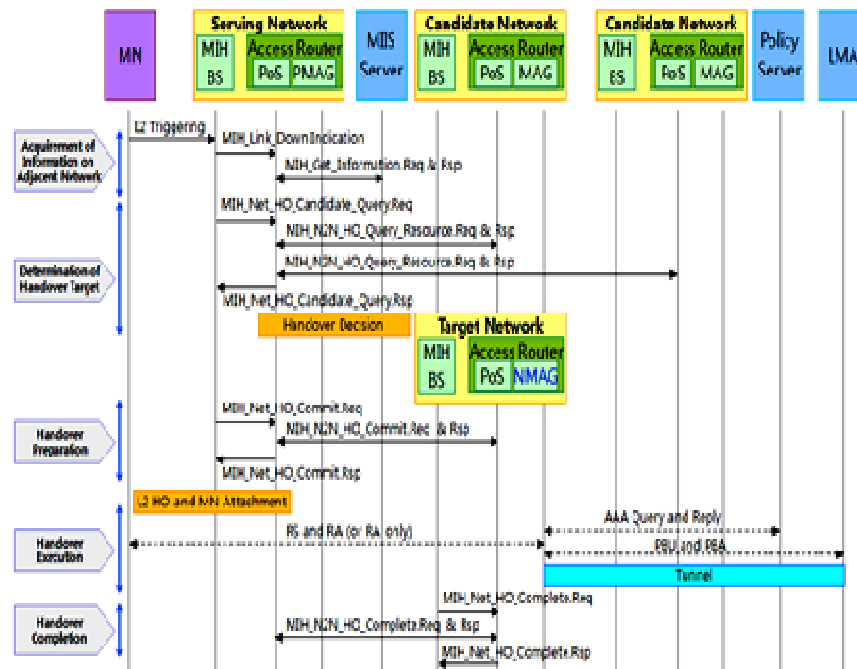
MN

Serving Network
MIH BS
Access Router
PoS PMAG

MIIS Server

Candidate Network
MIH BS
Access Router
PoS MAG

Candidate Network
MIH BS
Access Router
PoS MAG

Policy Server

LMA

Acquirement of Information on Adjacent Network

L2 Triggering
MIH_Link_Down.Indication
MIH_Get_Information.Req & Rsp

Determination of Handover Target

MIH_Net_HO_Candidate_Query.Req
MIH_N2N_HO_Query_Resource.Req & Rsp
MIH_N2N_HO_Query_Resource.Req & Rsp
MIH_Net_HO_Candidate_Query.Rsp
Handover Decision

Target Network
MIH BS
Access Router
PoS NMAG

Handover Preparation

MIH_Net_HO_Commit.Req
MIH_N2N_HO_Commit.Req & Rsp
MIH_Net_HO_Commit.Rsp

L2 HO and MN Attachment

Handover Execution

RS and RA (or RA only)
AAA Query and Reply
PBU and PBA
Tunnel

Handover Completion

MIH_Net_HO_Complete.Req
MIH_N2N_HO_Complete.Req & Rsp
MIH_Net_HO_Complete.Rsp